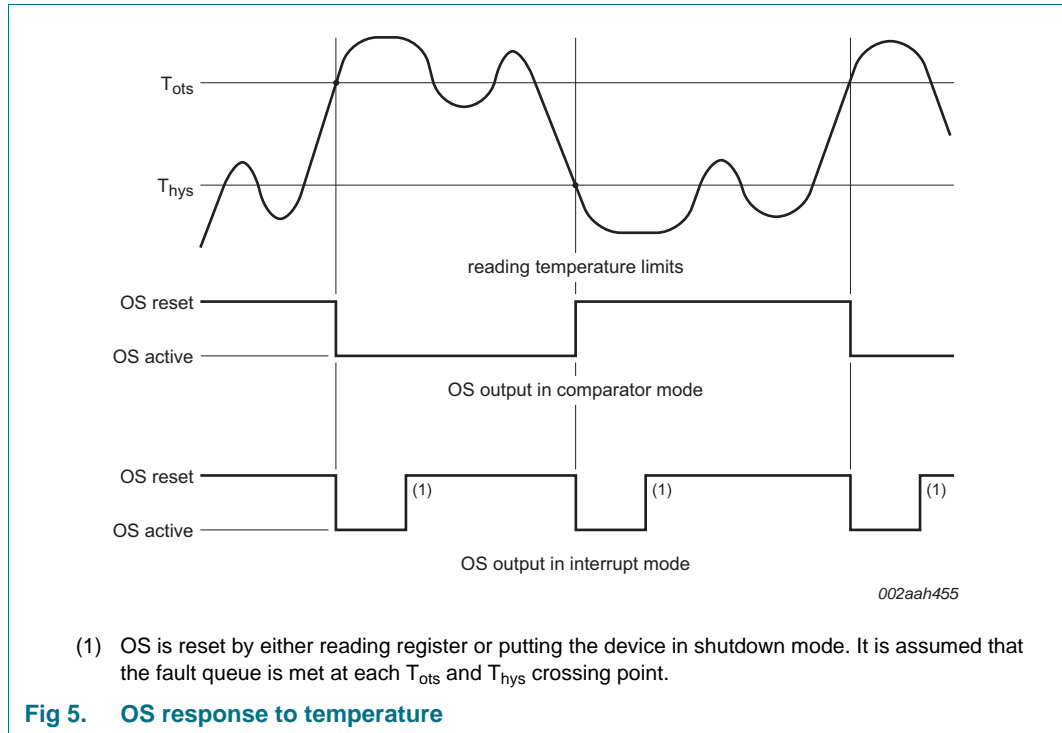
$T_{ots}$

$T_{hys}$

reading temperature limits

OS reset

OS active

OS output in comparator mode

OS reset

(1)

(1)

(1)

OS active

OS output in interrupt mode

002aah455

(1) OS is reset by either reading register or putting the device in shutdown mode. It is assumed that the fault queue is met at each $T_{ots}$ and $T_{hys}$ crossing point.

Fig 5. OS response to temperature